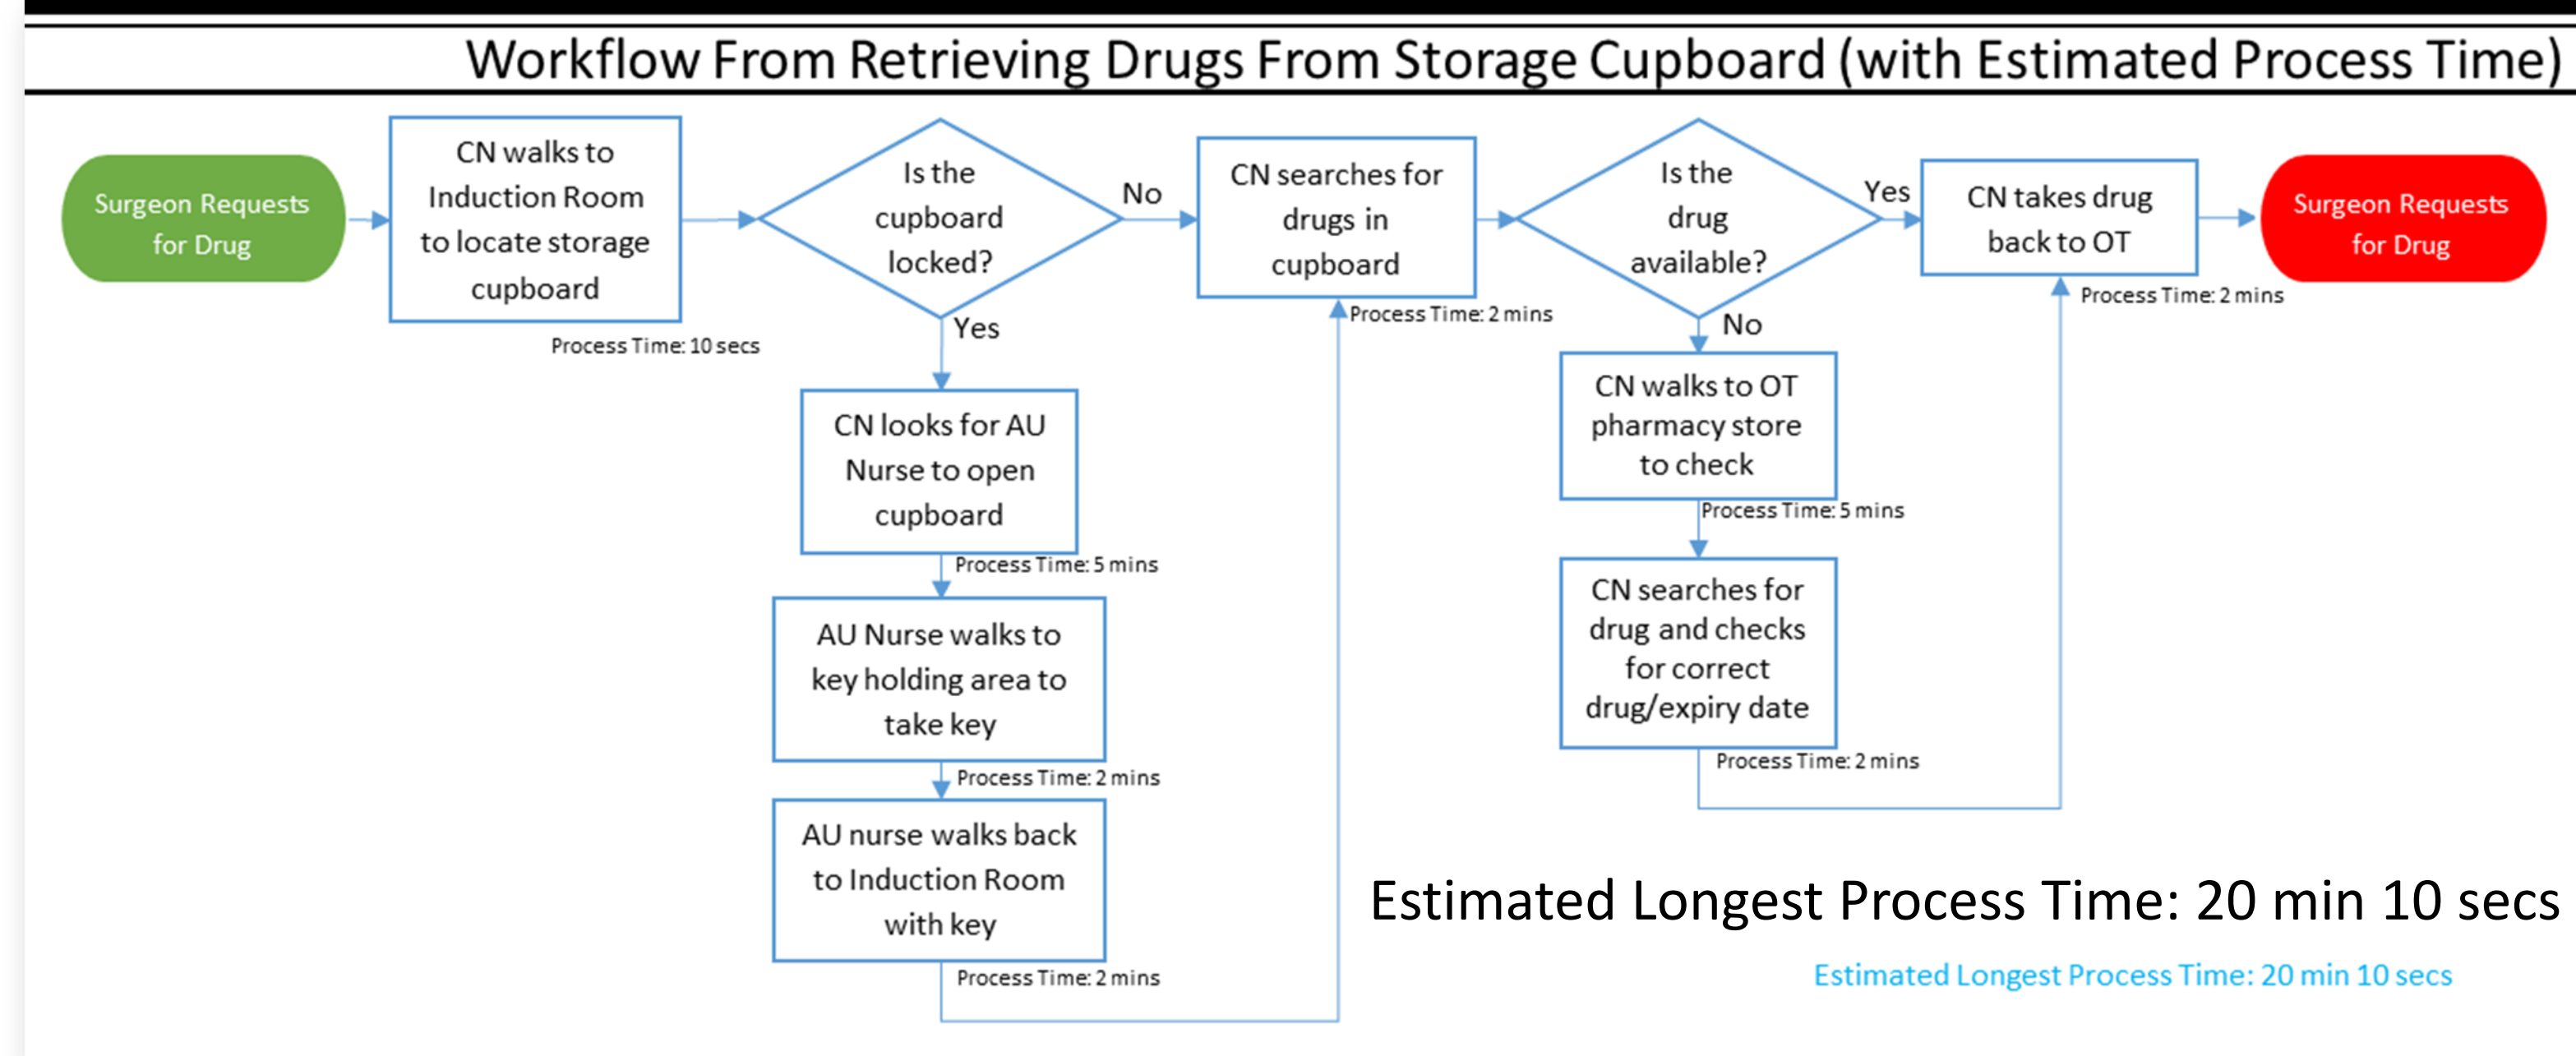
Workflow From Retrieving Drugs From Storage Cupboard (with Estimated Process Time)

Surgeon Requests for Drug

CN walks to Induction Room to locate storage cupboard

Process Time: 10 secs

Is the cupboard locked?

No

Yes

CN looks for AU Nurse to open cupboard

Process Time: 5 mins

AU Nurse walks to key holding area to take key

Process Time: 2 mins

AU nurse walks back to Induction Room with key

Process Time: 2 mins

CN searches for drugs in cupboard

Process Time: 2 mins

Is the drug available?

Yes

No

CN walks to OT pharmacy store to check

Process Time: 5 mins

CN searches for drug and checks for correct drug/expiry date

Process Time: 2 mins

CN takes drug back to OT

Process Time: 2 mins

Surgeon Requests for Drug

Estimated Longest Process Time: 20 min 10 secs

Estimated Longest Process Time: 20 min 10 secs